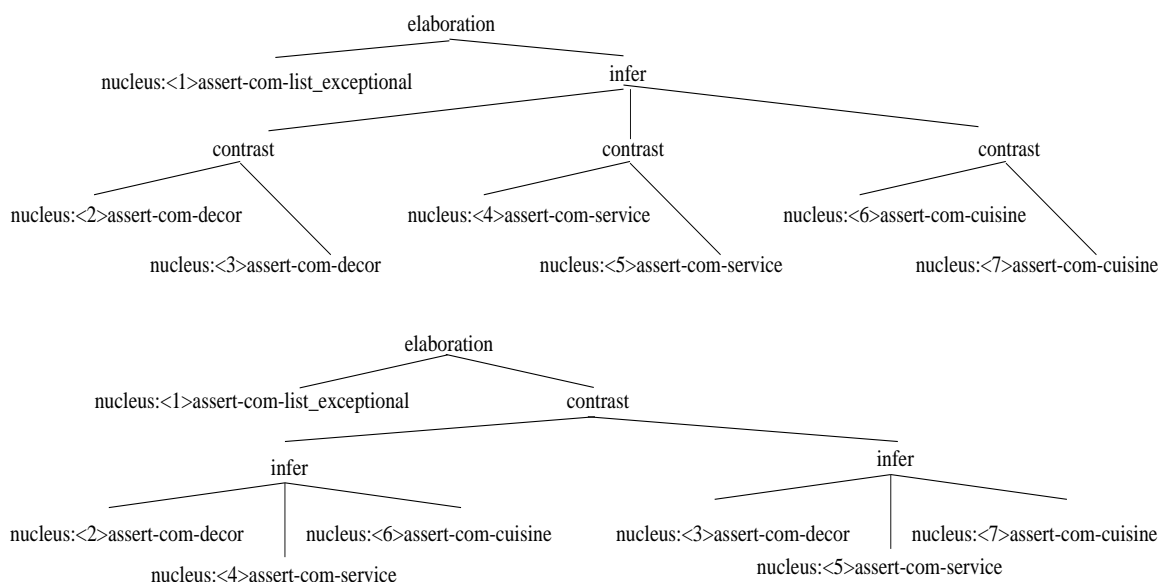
elaboration

nucleus:<1>assert-com-list_exceptional

infer

contrast

nucleus:<2>assert-com-decor

nucleus:<3>assert-com-decor

contrast

nucleus:<4>assert-com-service

nucleus:<5>assert-com-service

contrast

nucleus:<6>assert-com-cuisine

nucleus:<7>assert-com-cuisine

elaboration

nucleus:<1>assert-com-list_exceptional

contrast

infer

nucleus:<2>assert-com-decor

nucleus:<4>assert-com-service

nucleus:<6>assert-com-cuisine

infer

nucleus:<3>assert-com-decor

nucleus:<5>assert-com-service

nucleus:<7>assert-com-cuisine